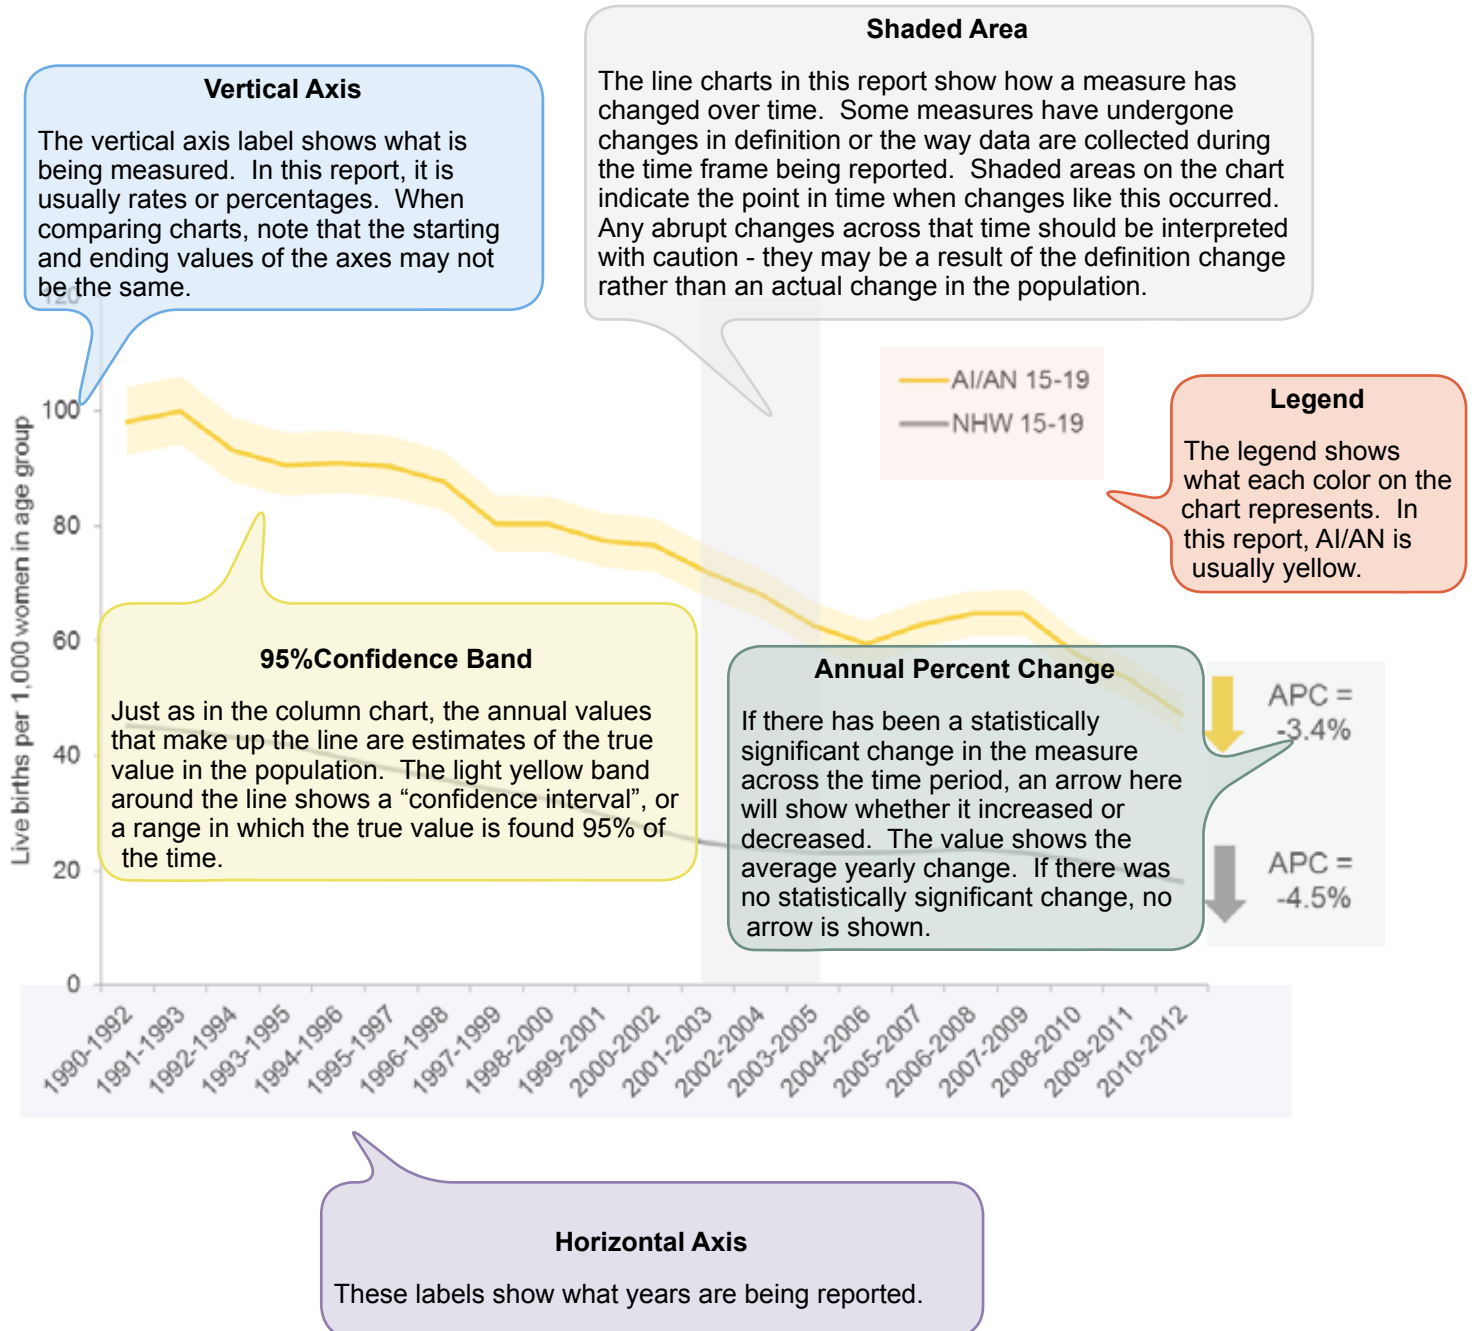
Vertical Axis

The vertical axis label shows what is being measured. In this report, it is usually rates or percentages. When comparing charts, note that the starting and ending values of the axes may not be the same.

Shaded Area

The line charts in this report show how a measure has changed over time. Some measures have undergone changes in definition or the way data are collected during the time frame being reported. Shaded areas on the chart indicate the point in time when changes like this occurred. Any abrupt changes across that time should be interpreted with caution - they may be a result of the definition change rather than an actual change in the population.

AI/AN 15-19
NHW 15-19

Legend

The legend shows what each color on the chart represents. In this report, AI/AN is usually yellow.

100
80
60
40
20
0

Live births per 1,000 women in age group

95%Confidence Band

Just as in the column chart, the annual values that make up the line are estimates of the true value in the population. The light yellow band around the line shows a “confidence interval”, or a range in which the true value is found 95% of the time.

Annual Percent Change

If there has been a statistically significant change in the measure across the time period, an arrow here will show whether it increased or decreased. The value shows the average yearly change. If there was no statistically significant change, no arrow is shown.

APC = -3.4%

APC = -4.5%

1990-1992 1991-1993 1992-1994 1993-1995 1994-1996 1995-1997 1996-1998 1997-1999 1998-2000 1999-2001 2000-2002 2001-2003 2002-2004 2003-2005 2004-2006 2005-2007 2006-2008 2007-2009 2008-2010 2009-2011 2010-2012

Horizontal Axis

These labels show what years are being reported.